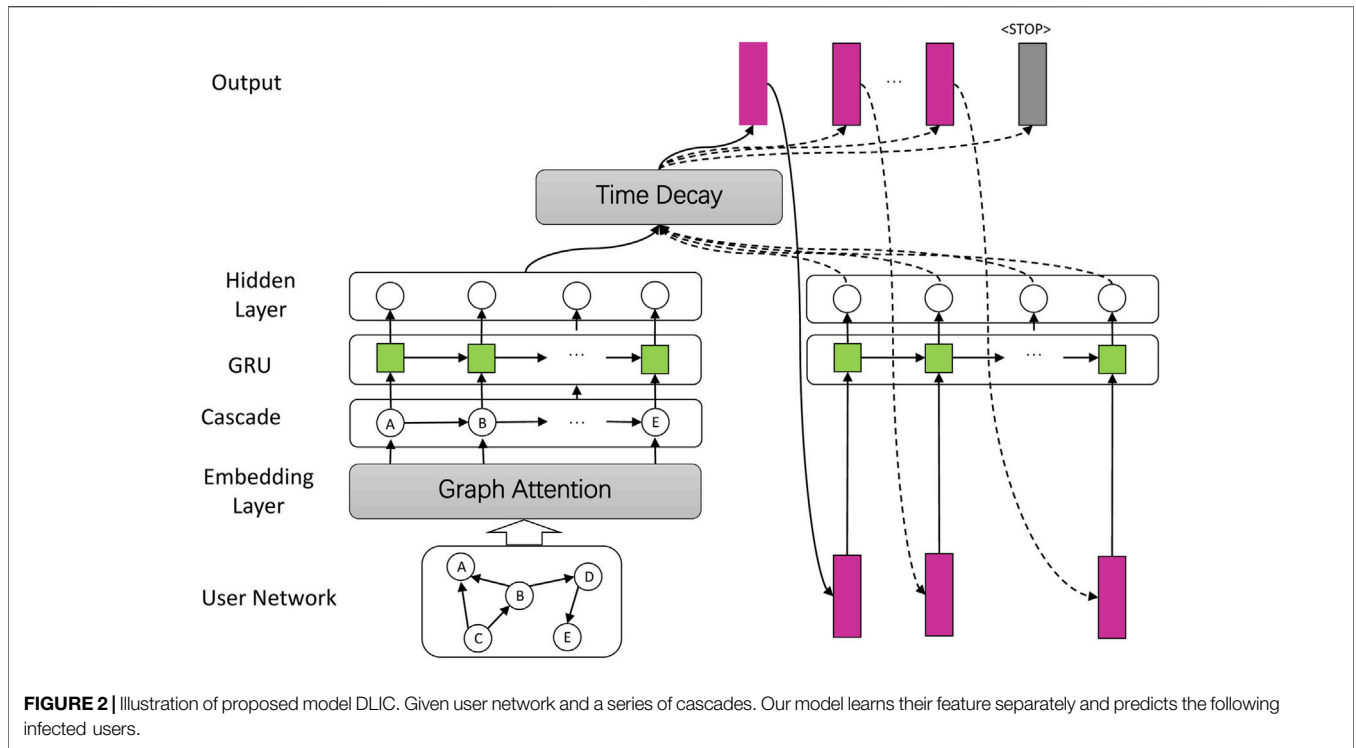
<STOP>

Output

...

Time Decay

Hidden Layer

GRU

...

...

Cascade

A

B

...

E

Embedding Layer

Graph Attention

A

B

D

C

E

User Network

**FIGURE 2 |** Illustration of proposed model DLIC. Given user network and a series of cascades. Our model learns their feature separately and predicts the following infected users.